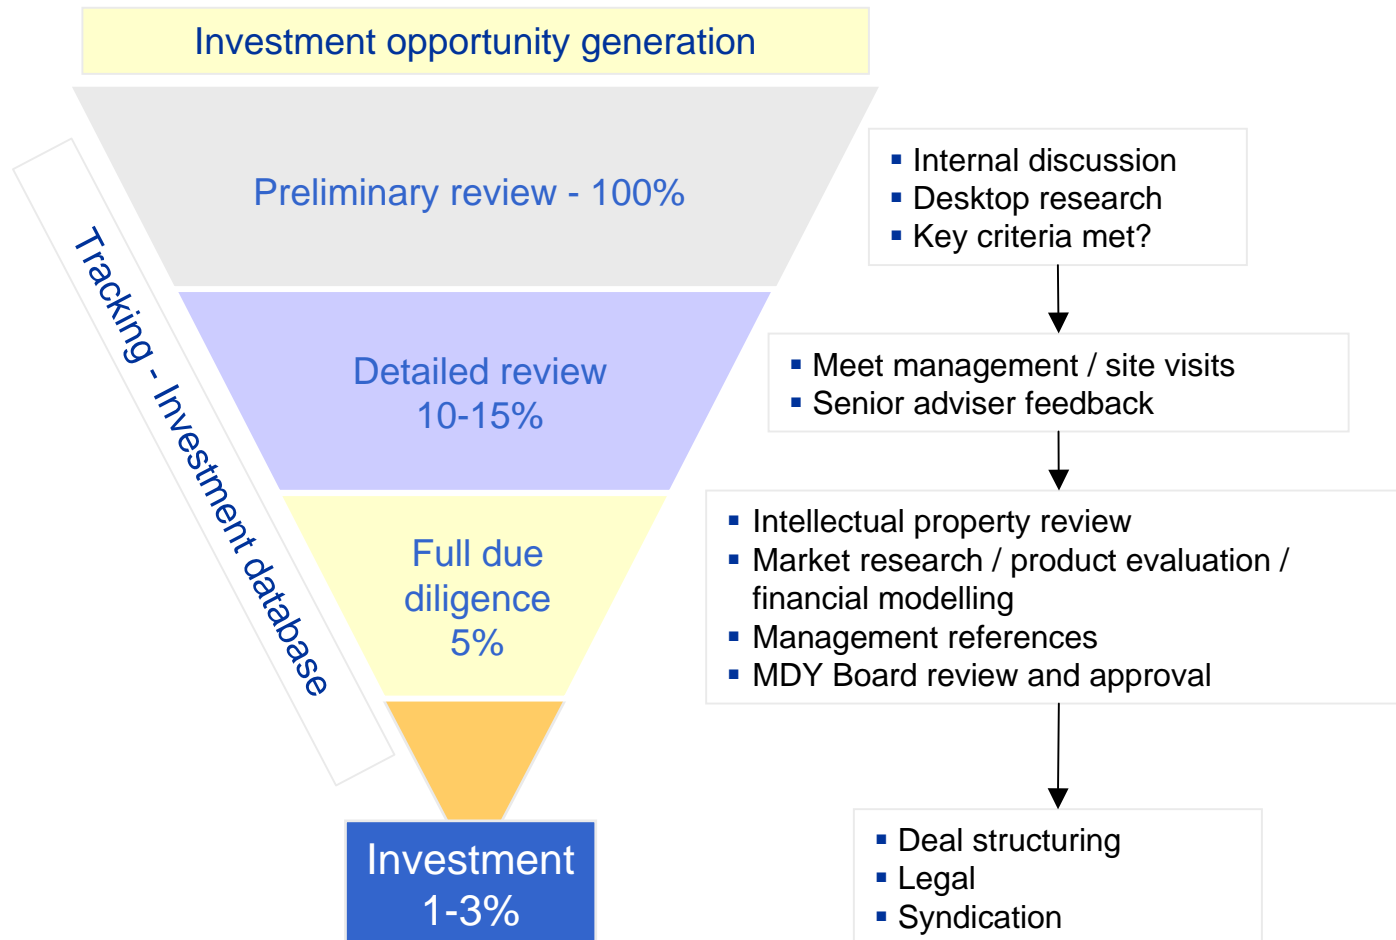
Investment opportunity generation

Preliminary review - 100%

Detailed review
10-15%

Full due diligence
5%

Investment
1-3%

Tracking - Investment database

- Internal discussion
- Desktop research
- Key criteria met?

- Meet management / site visits
- Senior adviser feedback

- Intellectual property review
- Market research / product evaluation / financial modelling
- Management references
- MDY Board review and approval

- Deal structuring
- Legal
- Syndication